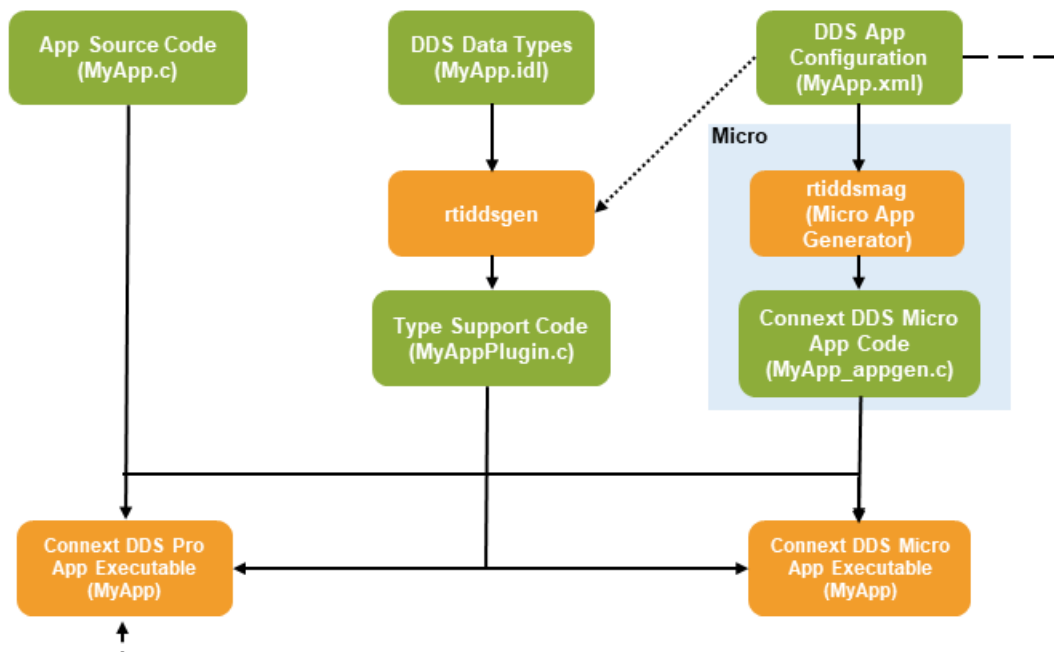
App Source Code (MyApp.c)

DDS Data Types (MyApp.idl)

DDS App Configuration (MyApp.xml)

Micro

rtiddsgen

rtiddsmag (Micro App Generator)

Type Support Code (MyAppPlugin.c)

Connext DDS Micro App Code (MyApp_appgen.c)

Connext DDS Pro App Executable (MyApp)

Connext DDS Micro App Executable (MyApp)